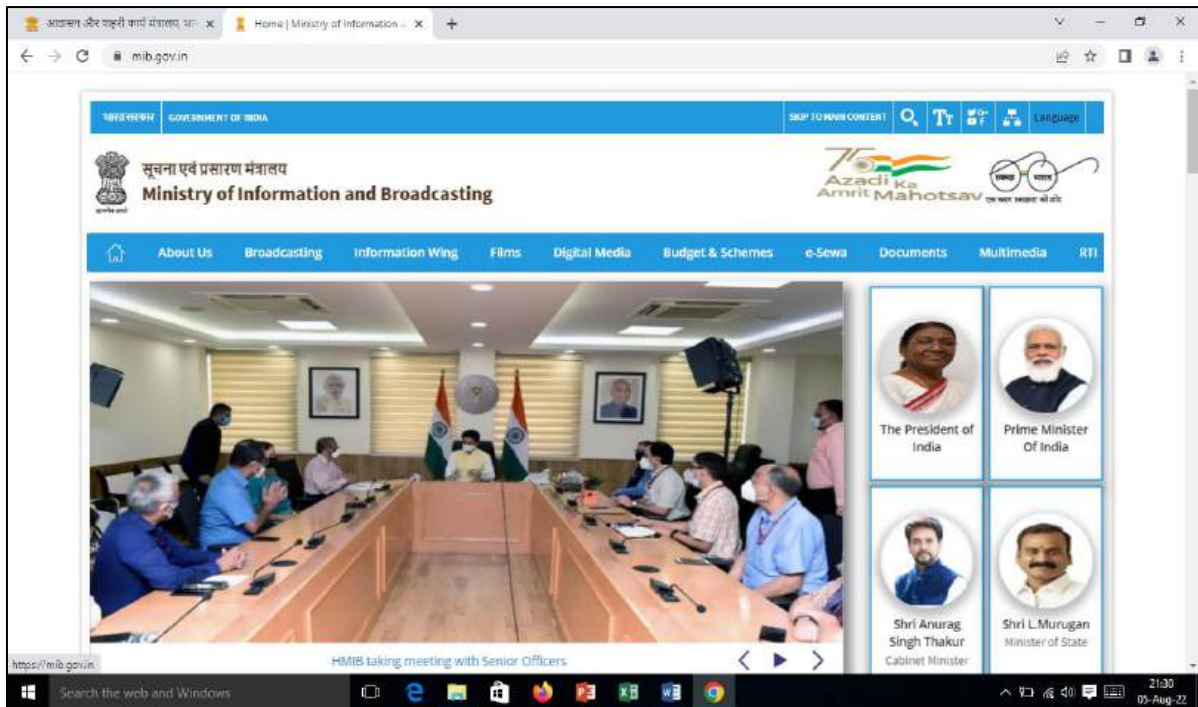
आवासन और शहरी कार्य मंत्रालय, भा ×
Home | Ministry of Information ×
+

mib.gov.in

भारत सरकार GOVERNMENT OF INDIA
SKIP TO MAIN CONTENT Language

सूचना एवं प्रसारण मंत्रालय
Ministry of Information and Broadcasting

Azadi Ka Amrit Mahotsav

स्वच्छ भारत
एक कदम स्वच्छता की ओर

About Us
Broadcasting
Information Wing
Films
Digital Media
Budget & Schemes
e-Sewa
Documents
Multimedia
RTI

The President of India
Prime Minister Of India
Shri Anurag Singh Thakur
Cabinet Minister
Shri L.Murugan
Minister of State

HMIB taking meeting with Senior Officers

https://mib.gov.in

Search the web and Windows

21:30
05-Aug-22